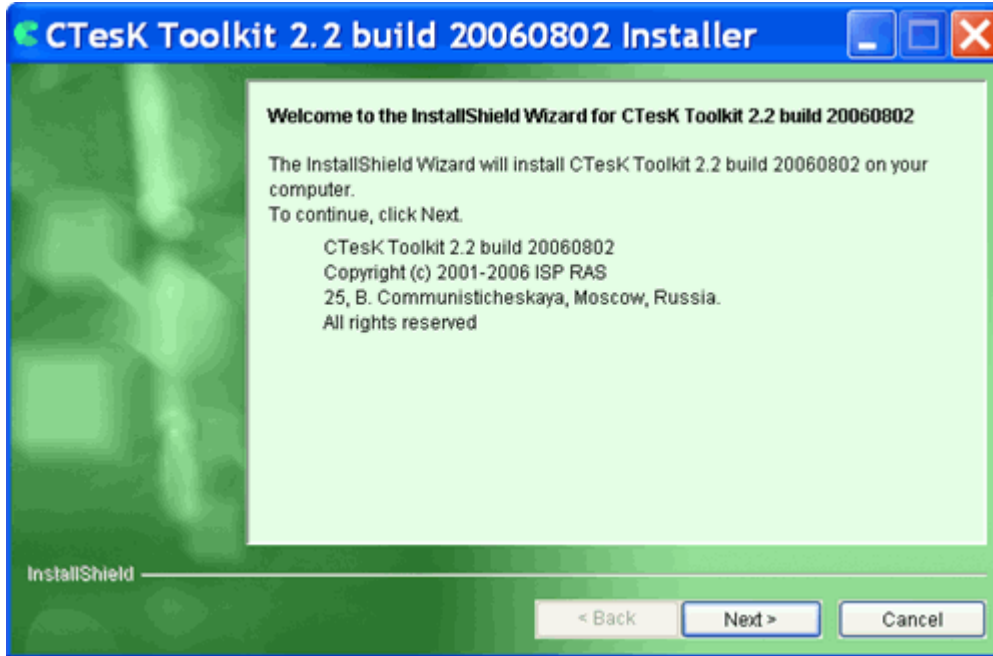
CTesK Toolkit 2.2 build 20060802 Installer

Welcome to the InstallShield Wizard for CTesK Toolkit 2.2 build 20060802

The InstallShield Wizard will install CTesK Toolkit 2.2 build 20060802 on your computer.
To continue, click Next.

CTesK Toolkit 2.2 build 20060802
Copyright (c) 2001-2006 ISP RAS
25, B. Communisticheskaya, Moscow, Russia.
All rights reserved

InstallShield

< Back
Next >
Cancel